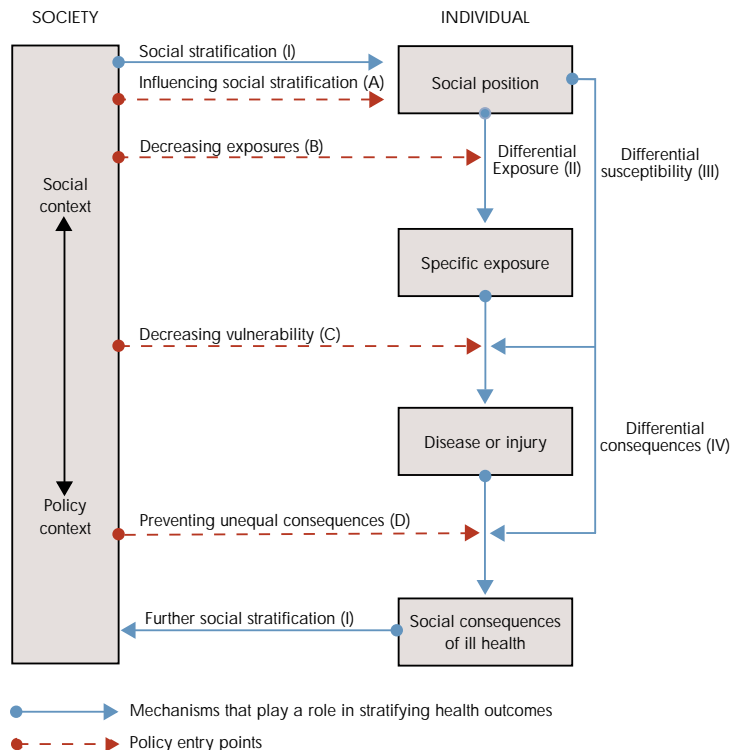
SOCIETY

INDIVIDUAL

Social context

Policy context

Social stratification (I)

Influencing social stratification (A)

Social position

Decreasing exposures (B)

Differential Exposure (II)

Differential susceptibility (III)

Specific exposure

Decreasing vulnerability (C)

Disease or injury

Differential consequences (IV)

Preventing unequal consequences (D)

Further social stratification (I)

Social consequences of ill health

Mechanisms that play a role in stratifying health outcomes

Policy entry points